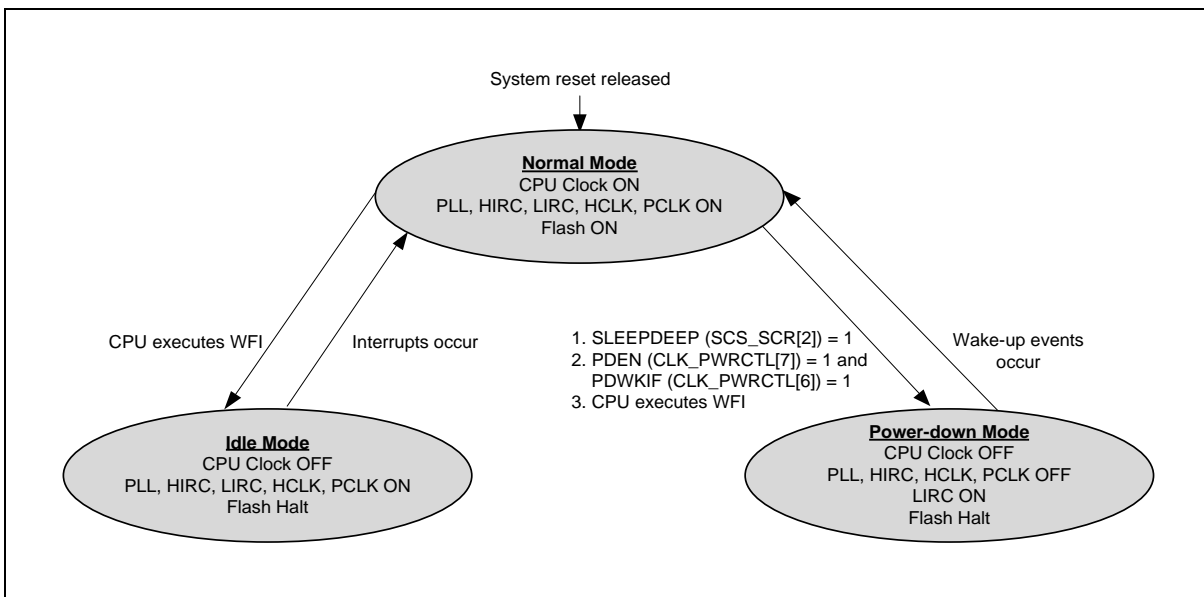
System reset released

Normal Mode
CPU Clock ON
PLL, HIRC, LIRC, HCLK, PCLK ON
Flash ON

CPU executes WFI

Interrupts occur

1. SLEEPDEEP (SCS_SCR[2]) = 1
2. PDEN (CLK_PWRCTL[7]) = 1 and PDWKIF (CLK_PWRCTL[6]) = 1
3. CPU executes WFI

Wake-up events occur

Idle Mode
CPU Clock OFF
PLL, HIRC, LIRC, HCLK, PCLK ON
Flash Halt

Power-down Mode
CPU Clock OFF
PLL, HIRC, HCLK, PCLK OFF
LIRC ON
Flash Halt